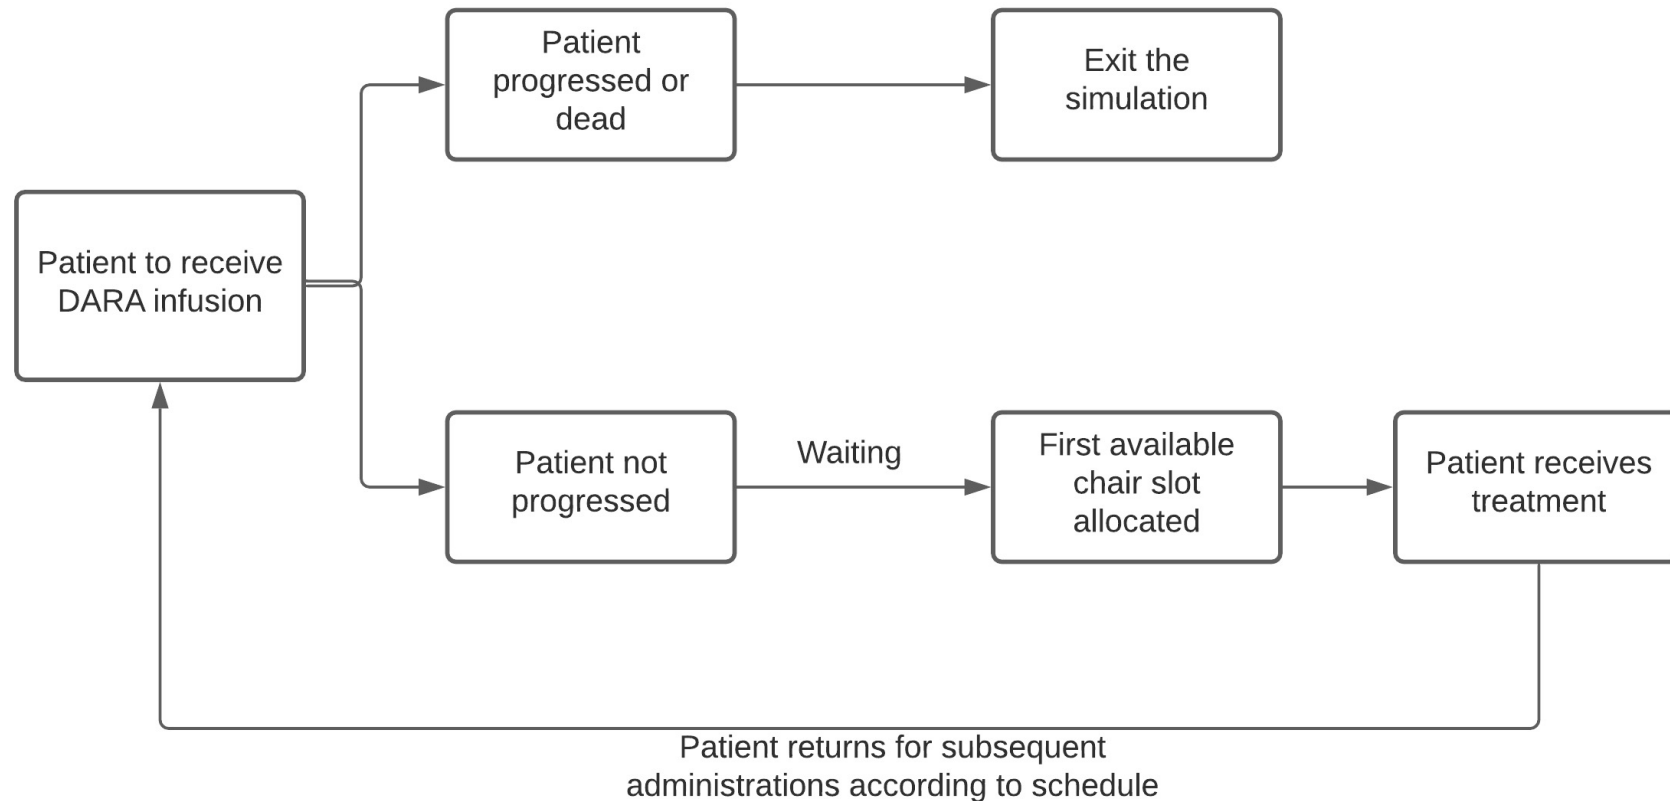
Patient to receive DARA infusion

Patient progressed or dead

Exit the simulation

Patient not progressed

Waiting

First available chair slot allocated

Patient receives treatment

Patient returns for subsequent administrations according to schedule